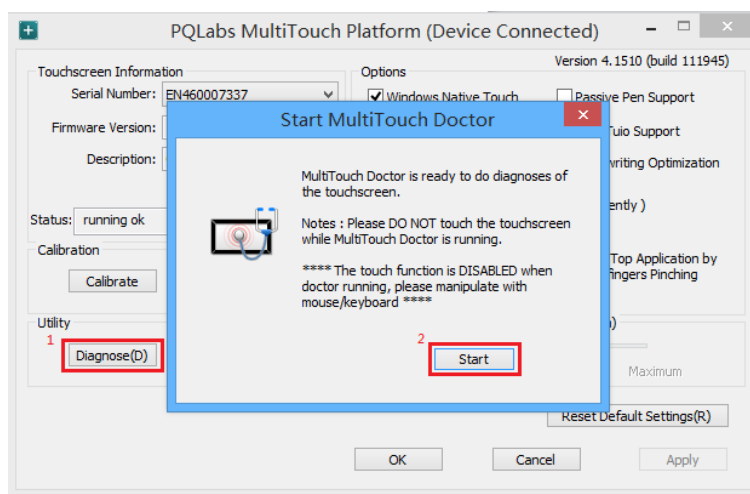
PQLabs MultiTouch Platform (Device Connected)

Version 4.1510 (build 111945)

Touchscreen Information

Serial Number: EN460007337

Firmware Version:

Description:

Status: running ok

Calibration

Calibrate

Utility

1

Diagnose(D)

Options

Windows Native Touch

Passive Pen Support

Tuio Support

writing Optimization

ently )

Top Application by fingers Pinching

)

Maximum

Reset Default Settings(R)

OK

Cancel

Apply

Start MultiTouch Doctor

MultiTouch Doctor is ready to do diagnoses of the touchscreen.

Notes : Please DO NOT touch the touchscreen while MultiTouch Doctor is running.

**** The touch function is DISABLED when doctor running, please manipulate with mouse/keyboard ****

2

Start